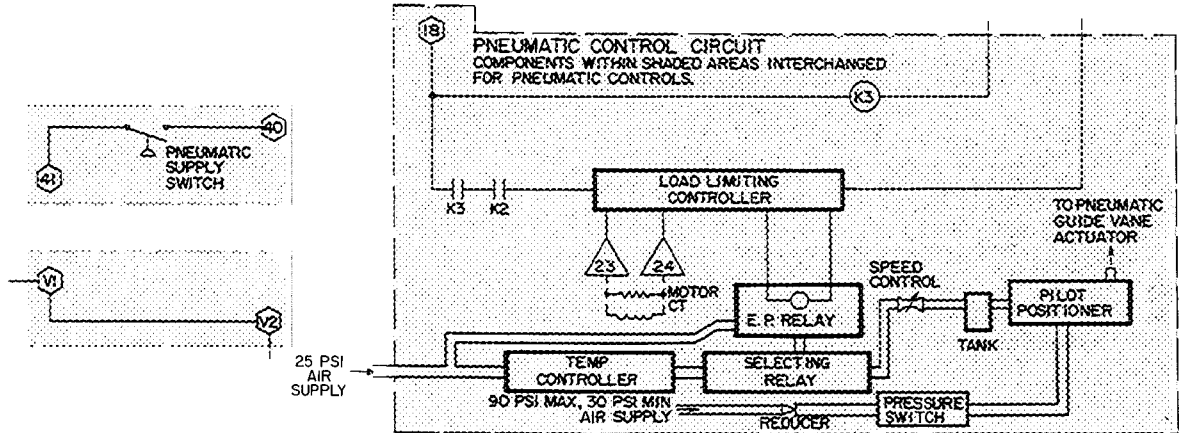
18

PNEUMATIC CONTROL CIRCUIT
COMPONENTS WITHIN SHADED AREAS INTERCHANGED FOR PNEUMATIC CONTROLS.

K3

40

PNEUMATIC SUPPLY SWITCH

41

K3

K2

LOAD LIMITING CONTROLLER

TO PNEUMATIC GUIDE VANE ACTUATOR

V1

23

24

MOTOR CT

SPEED CONTROL

E.P. RELAY

PILOT POSITIONER

V2

TANK

25 PSI AIR SUPPLY

TEMP CONTROLLER

SELECTING RELAY

90 PSI MAX, 30 PSI MIN AIR SUPPLY

REDUCER

PRESSURE SWITCH